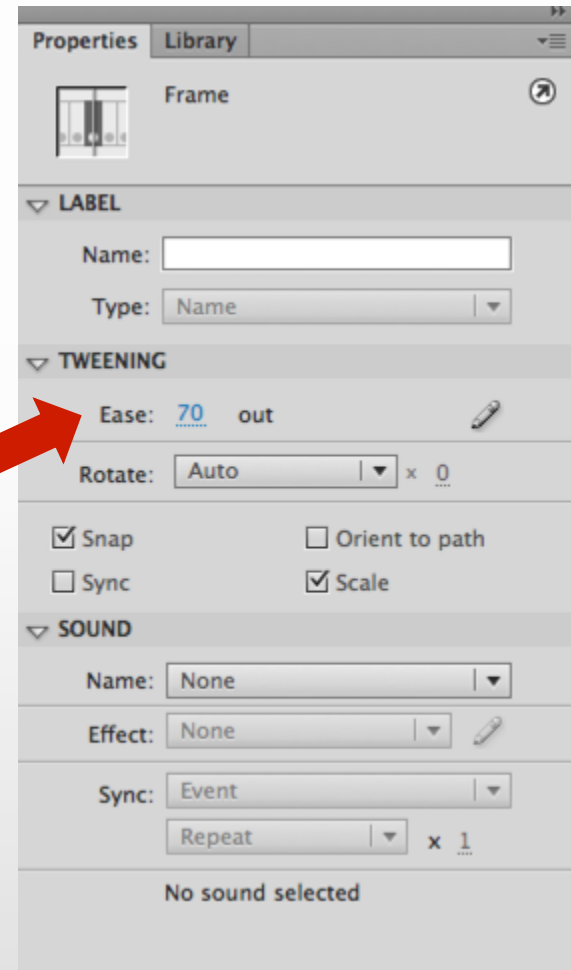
Properties Library

Frame

LABEL

Name:

Type: Name

TWEENING

Ease: 70 out

Rotate: Auto x 0

☑ Snap
☐ Orient to path
☐ Sync
☑ Scale

SOUND

Name: None

Effect: None

Sync: Event

Repeat x 1

No sound selected